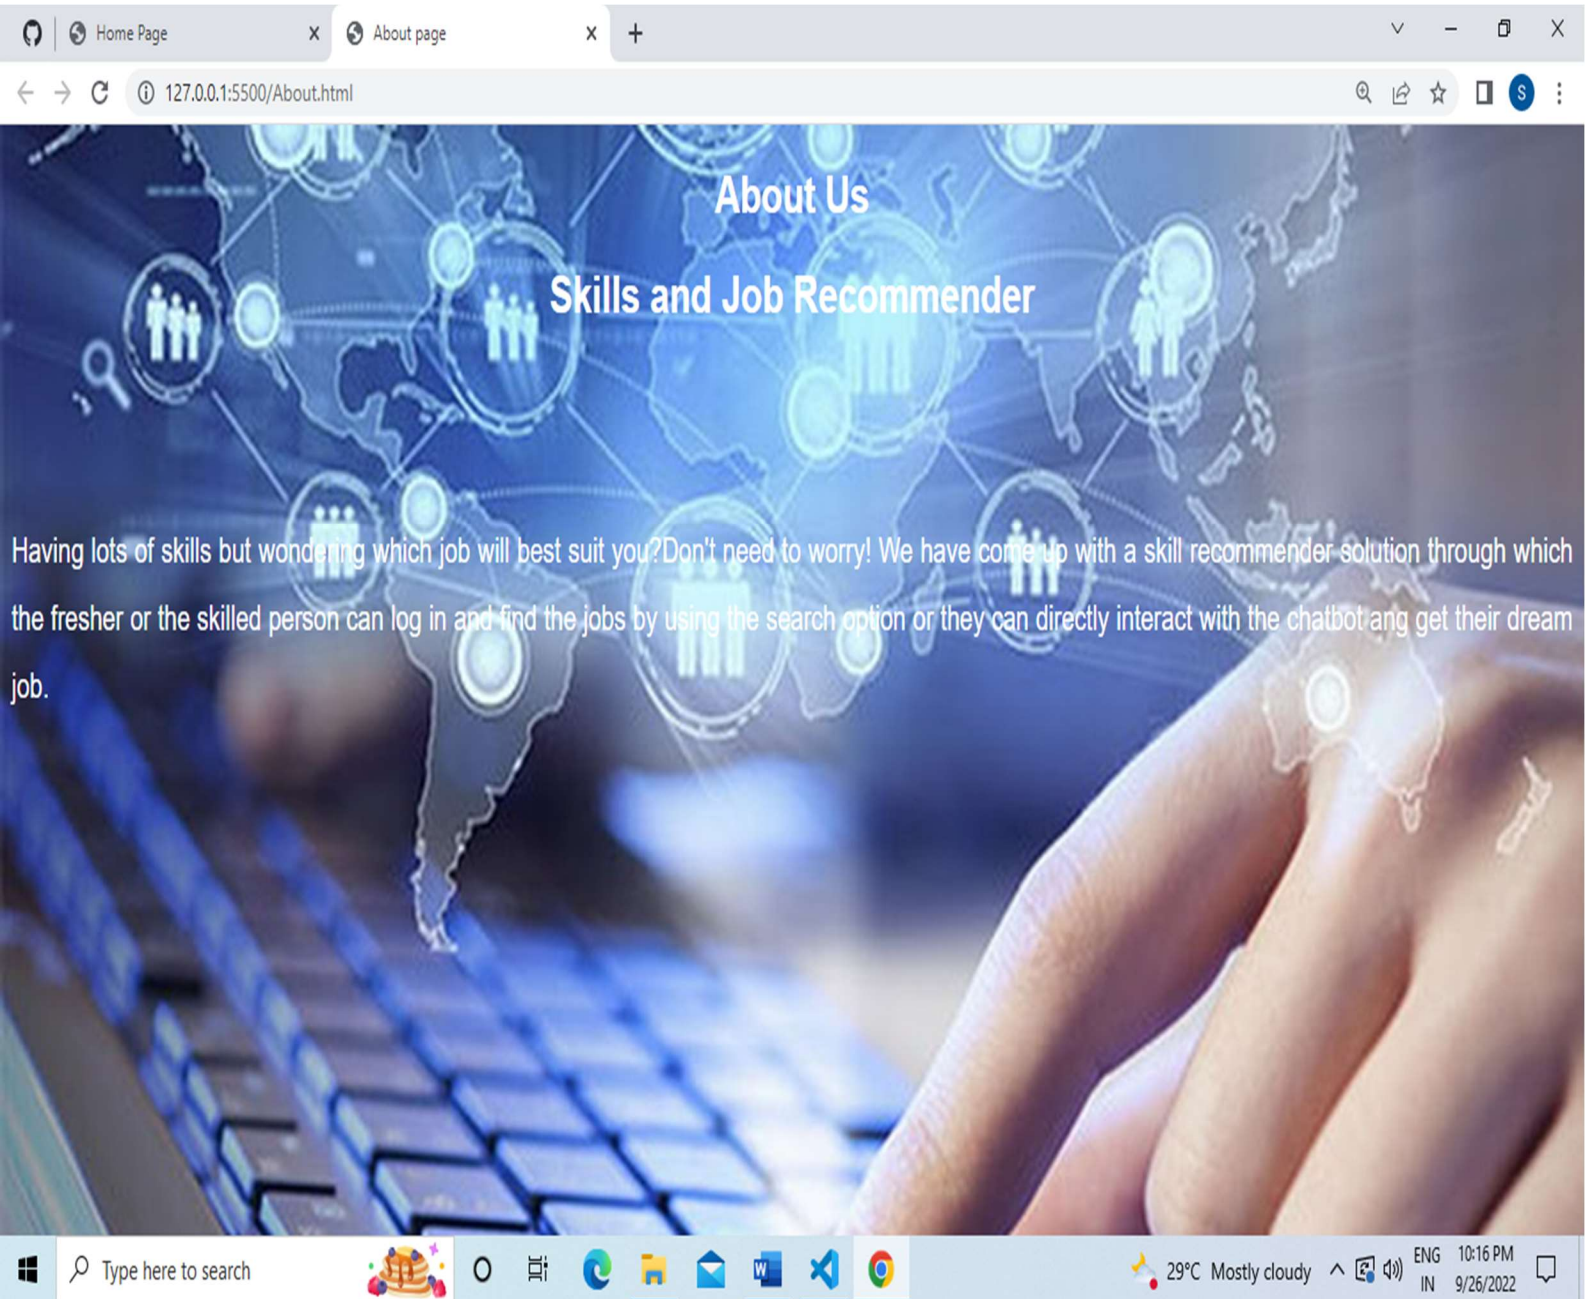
Home Page
About page
127.0.0.1:5500/About.html

About Us

Skills and Job Recommender

Having lots of skills but wondering which job will best suit you?Don't need to worry! We have come up with a skill recommender solution through which the fresher or the skilled person can log in and find the jobs by using the search option or they can directly interact with the chatbot ang get their dream job.

Type here to search
29°C Mostly cloudy
ENG IN
10:16 PM
9/26/2022